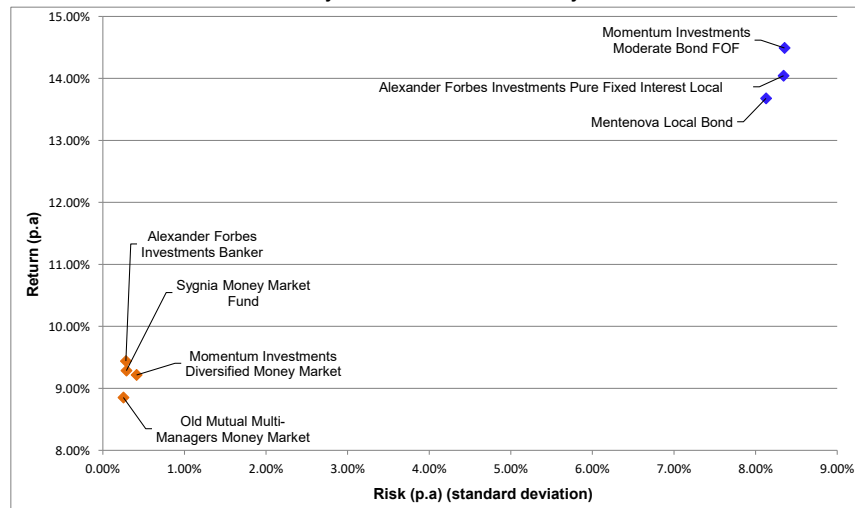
15.00%
14.00%
13.00%
12.00%
11.00%
10.00%
9.00%
8.00%

Return (p.a)

Momentum Investments Moderate Bond FOF

Alexander Forbes Investments Pure Fixed Interest Local

Mentenova Local Bond

Alexander Forbes Investments Banker

Sygnia Money Market Fund

Momentum Investments Diversified Money Market

Old Mutual Multi-Managers Money Market

0.00% 1.00% 2.00% 3.00% 4.00% 5.00% 6.00% 7.00% 8.00% 9.00%

Risk (p.a) (standard deviation)